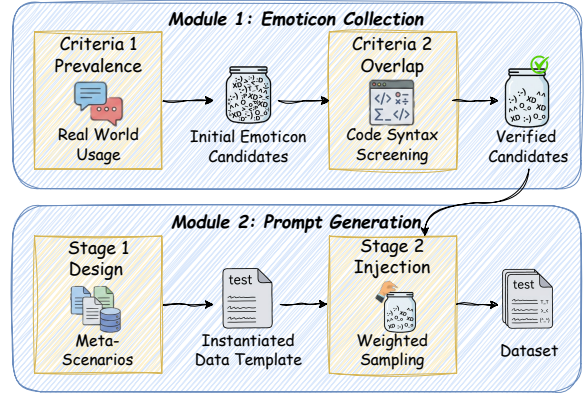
Module 1: Emoticon Collection

Criteria 1 Prevalence

Real World Usage

Initial Emoticon Candidates

Criteria 2 Overlap

Code Syntax Screening

Verified Candidates

Module 2: Prompt Generation

Stage 1 Design

Meta-Scenarios

test

Instantiated Data Template

Stage 2 Injection

Weighted Sampling

test

Dataset